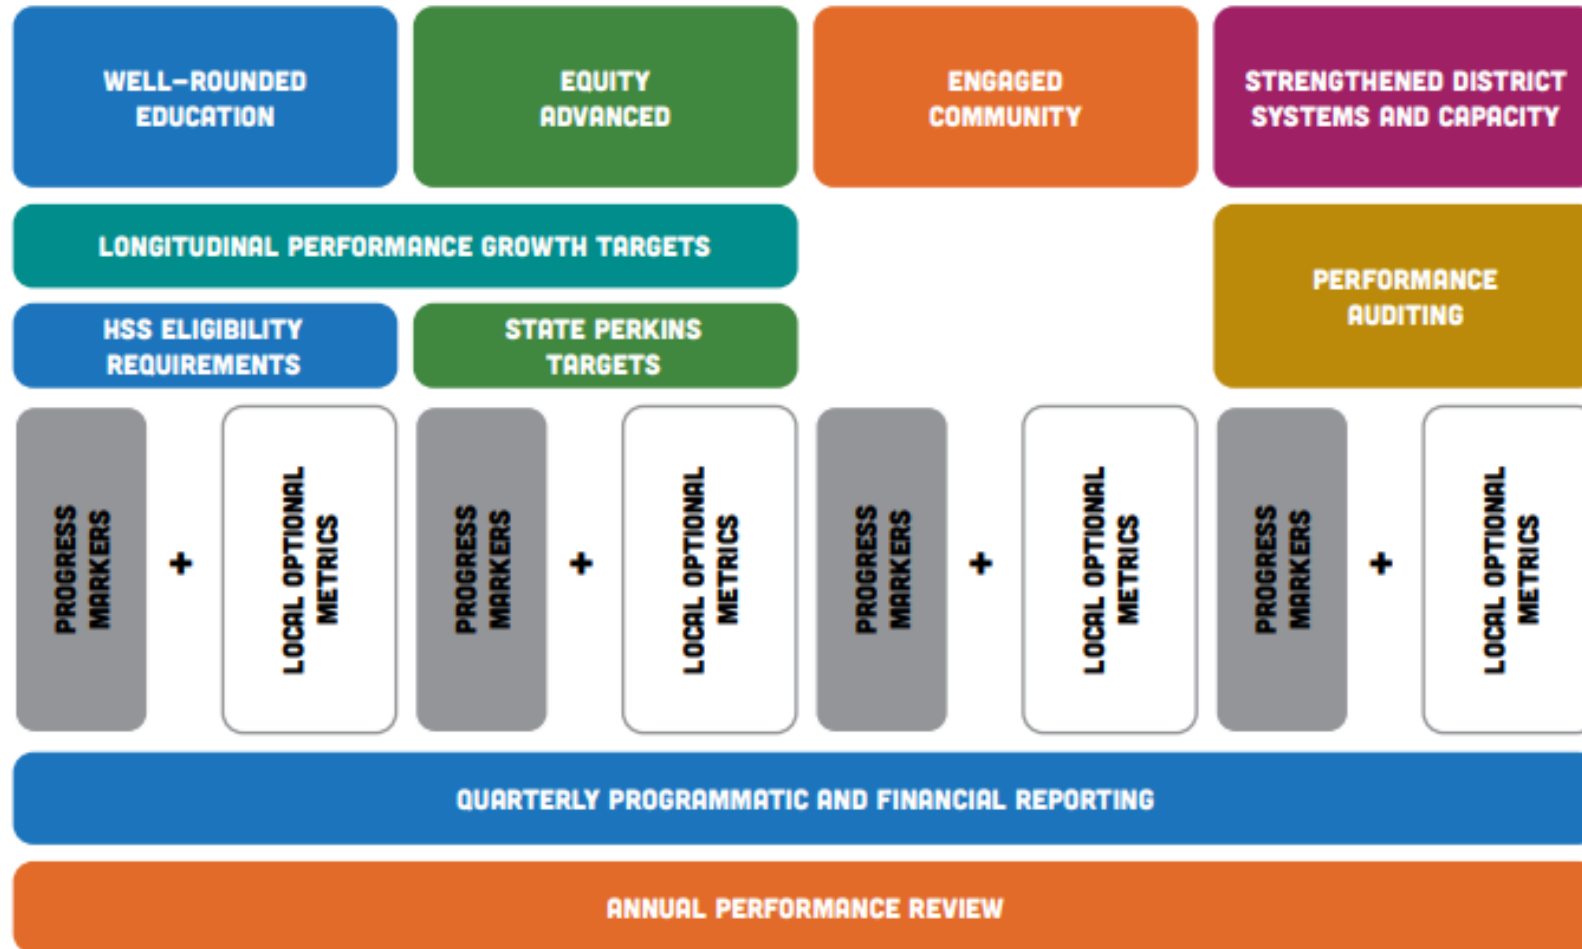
WELL-ROUNDED EDUCATION

EQUITY ADVANCED

ENGAGED COMMUNITY

STRENGTHENED DISTRICT SYSTEMS AND CAPACITY

LONGITUDINAL PERFORMANCE GROWTH TARGETS

PERFORMANCE AUDITING

HSS ELIGIBILITY REQUIREMENTS

STATE PERKINS TARGETS

PROGRESS MARKERS + LOCAL OPTIONAL METRICS

PROGRESS MARKERS + LOCAL OPTIONAL METRICS

PROGRESS MARKERS + LOCAL OPTIONAL METRICS

PROGRESS MARKERS + LOCAL OPTIONAL METRICS

QUARTERLY PROGRAMMATIC AND FINANCIAL REPORTING

ANNUAL PERFORMANCE REVIEW